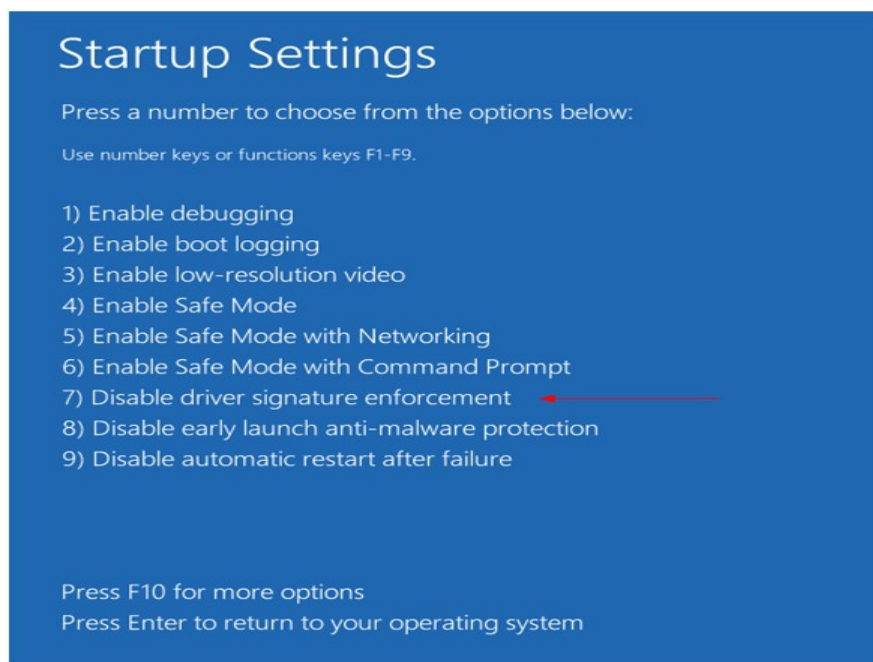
Startup Settings

Press a number to choose from the options below:

Use number keys or functions keys F1-F9.

1) Enable debugging
2) Enable boot logging
3) Enable low-resolution video
4) Enable Safe Mode
5) Enable Safe Mode with Networking
6) Enable Safe Mode with Command Prompt
7) Disable driver signature enforcement
8) Disable early launch anti-malware protection
9) Disable automatic restart after failure

Press F10 for more options
Press Enter to return to your operating system